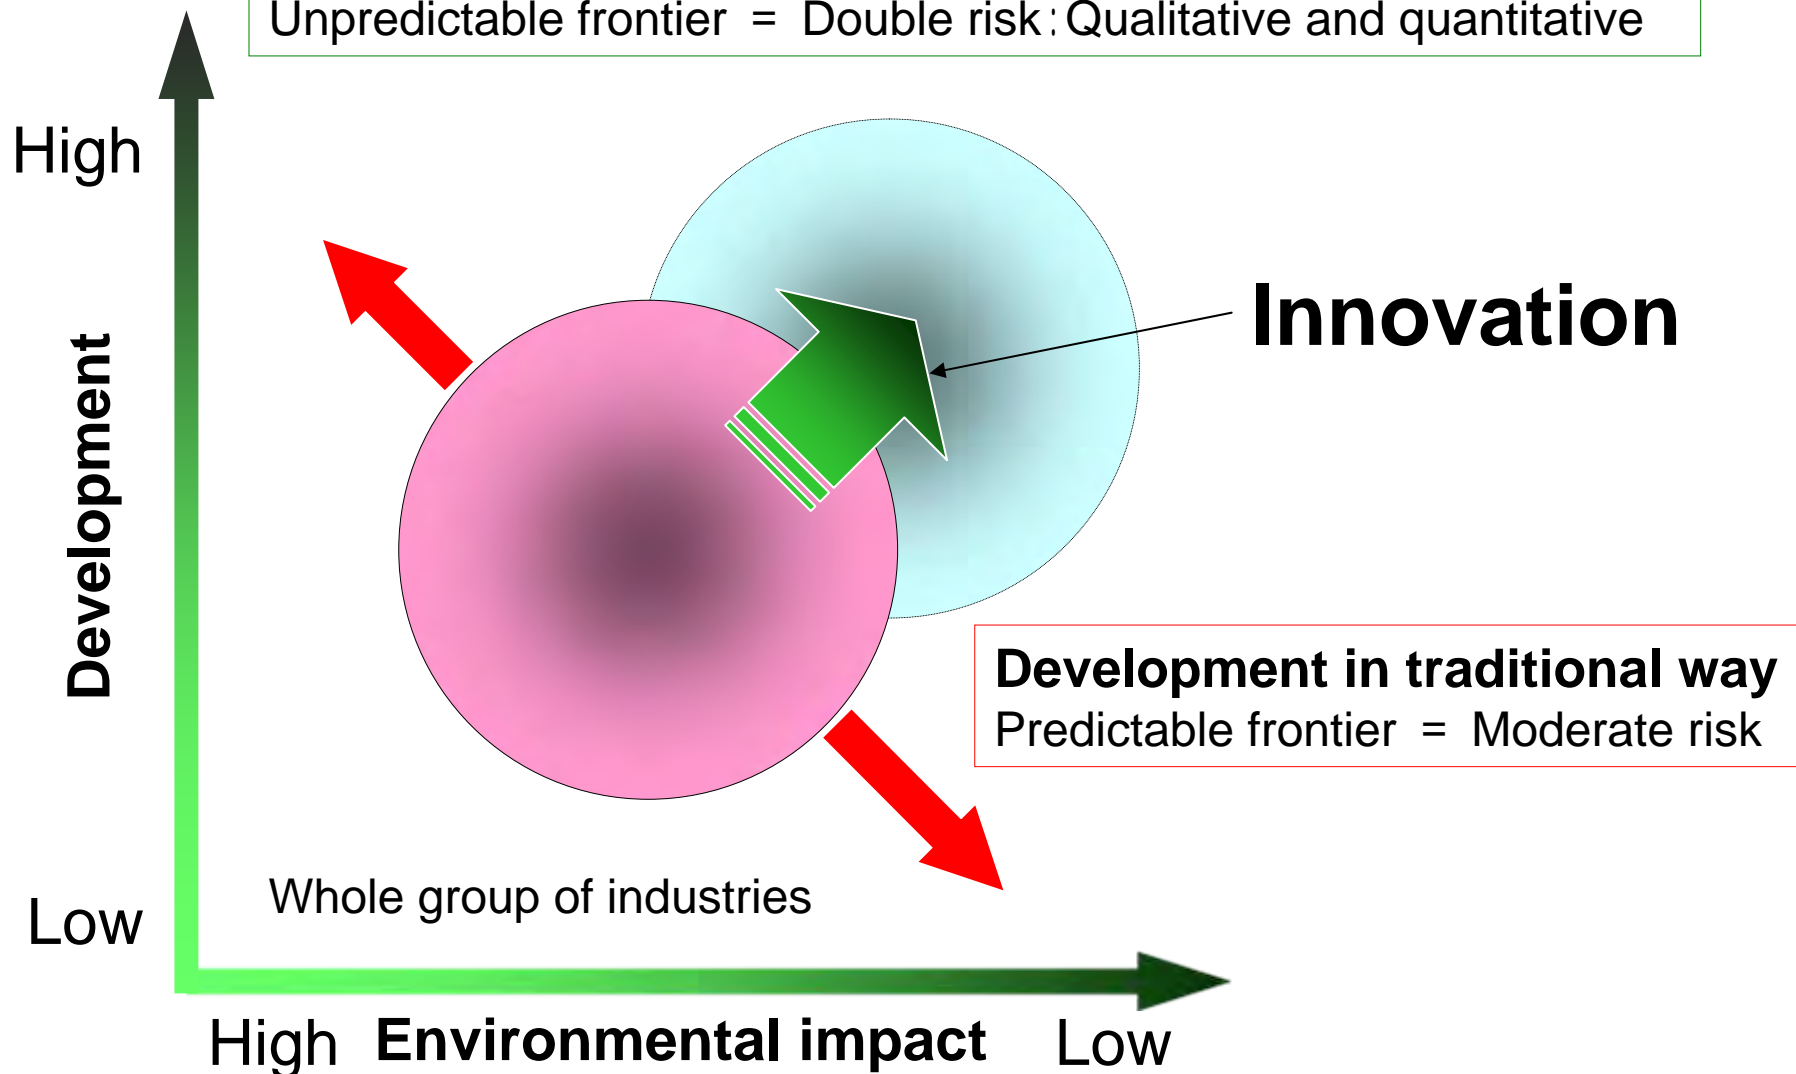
Unpredictable frontier = Double risk: Qualitative and quantitative

High

Development

Innovation

Development in traditional way
Predictable frontier = Moderate risk

Low

Whole group of industries

High Environmental impact Low